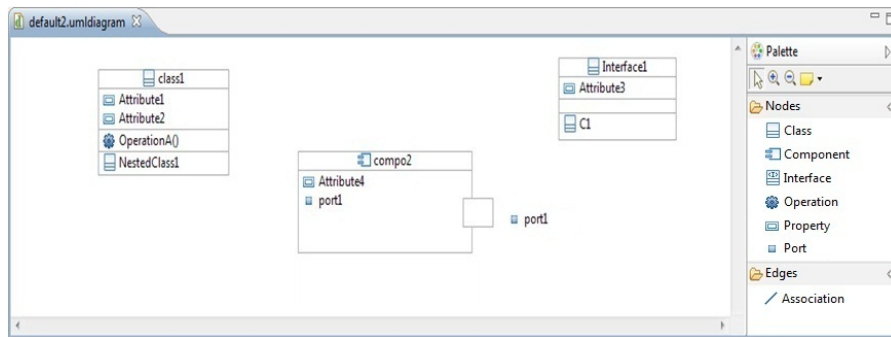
default2.umldiagram

class1
Attribute1
Attribute2
OperationA()
NestedClass1

Interface1
Attribute3
C1

compo2
Attribute4
port1

port1

Palette
Nodes
Class
Component
Interface
Operation
Property
Port
Edges
Association